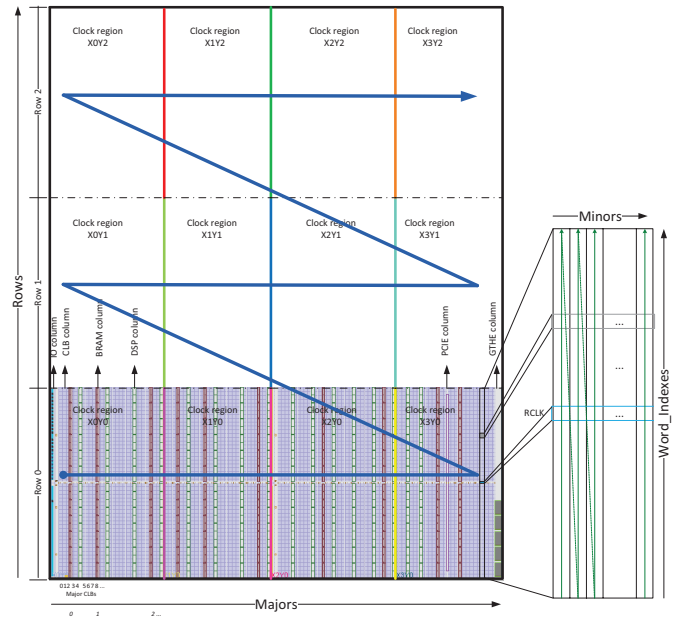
Clock region X0Y2
Clock region X1Y2
Clock region X2Y2
Clock region X3Y2
Clock region X0Y1
Clock region X1Y1
Clock region X2Y1
Clock region X3Y1
Clock region X0Y0
Clock region X1Y0
Clock region X2Y0
Clock region X3Y0

Rows
Row 2
Row 1
Row 0

IO column
CLB column
BRAM column
DSP column
PCIE column
GTHE column

Minors
...
...
RCLK
...
Word_Indexes

012 34 5678 ...
Major CLBs
0 1 2 ...
Majors